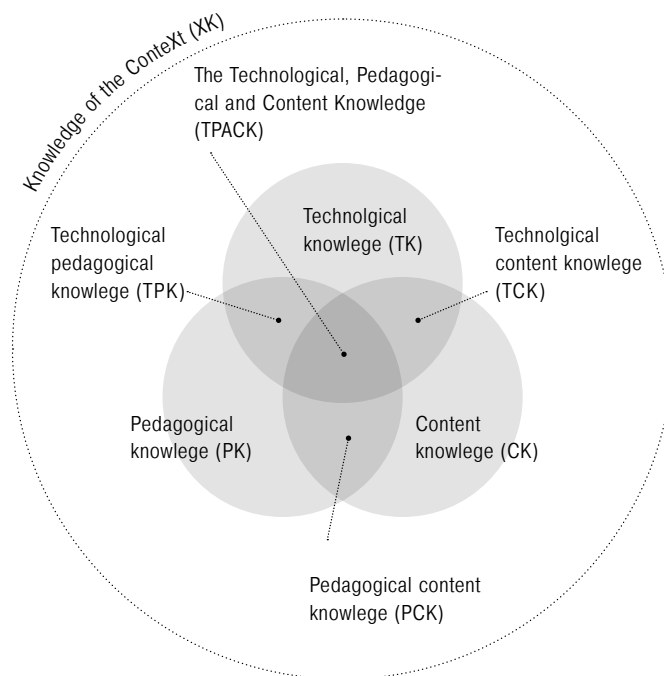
Knowledge of the ConteXt (XK)

The Technological, Pedagogical and Content Knowledge (TPACK)

Technolgical knowlege (TK)

Technological pedagogical knowlege (TPK)

Technolgical content knowlege (TCK)

Pedagogical knowlege (PK)

Content knowlege (CK)

Pedagogical content knowlege (PCK)